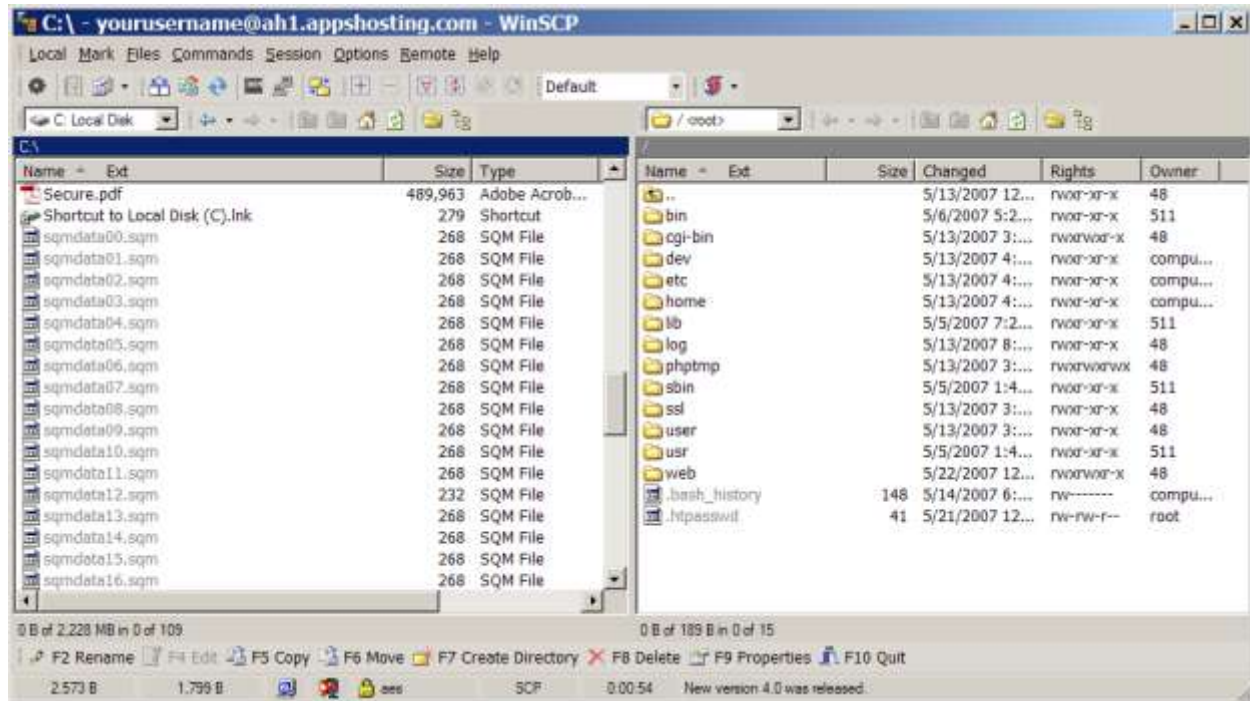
C:\ - yourusername@ah1.appshosting.com - WinSCP

Local Mark Files Commands Session Options Remote Help

Default

C: Local Disk

/ <root>

C:\

| Name | Ext | Size | Type |
|---|---|---|---|
| Secure.pdf | | 489,963 | Adobe Acrob... |
| Shortcut to Local Disk (C).lnk | | 279 | Shortcut |
| sqmdata00.sqm | | 268 | SQM File |
| sqmdata01.sqm | | 268 | SQM File |
| sqmdata02.sqm | | 268 | SQM File |
| sqmdata03.sqm | | 268 | SQM File |
| sqmdata04.sqm | | 268 | SQM File |
| sqmdata05.sqm | | 268 | SQM File |
| sqmdata06.sqm | | 268 | SQM File |
| sqmdata07.sqm | | 268 | SQM File |
| sqmdata08.sqm | | 268 | SQM File |
| sqmdata09.sqm | | 268 | SQM File |
| sqmdata10.sqm | | 268 | SQM File |
| sqmdata11.sqm | | 268 | SQM File |
| sqmdata12.sqm | | 232 | SQM File |
| sqmdata13.sqm | | 268 | SQM File |
| sqmdata14.sqm | | 268 | SQM File |
| sqmdata15.sqm | | 268 | SQM File |
| sqmdata16.sqm | | 268 | SQM File |

/

| Name | Ext | Size | Changed | Rights | Owner |
|---|---|---|---|---|---|
| .. | | | 5/13/2007 12... | rwxr-xr-x | 48 |
| bin | | | 5/6/2007 5:2... | rwxr-xr-x | 511 |
| cgi-bin | | | 5/13/2007 3:... | rwxrwxr-x | 48 |
| dev | | | 5/13/2007 4:... | rwxr-xr-x | compu... |
| etc | | | 5/13/2007 4:... | rwxr-xr-x | compu... |
| home | | | 5/13/2007 4:... | rwxr-xr-x | compu... |
| lib | | | 5/5/2007 7:2... | rwxr-xr-x | 511 |
| log | | | 5/13/2007 8:... | rwxr-xr-x | 48 |
| phptmp | | | 5/13/2007 3:... | rwxrwxrwx | 48 |
| sbin | | | 5/5/2007 1:4... | rwxr-xr-x | 511 |
| ssl | | | 5/13/2007 3:... | rwxr-xr-x | 48 |
| user | | | 5/13/2007 3:... | rwxr-xr-x | 48 |
| usr | | | 5/5/2007 1:4... | rwxr-xr-x | 511 |
| web | | | 5/22/2007 12... | rwxrwxr-x | 48 |
| .bash_history | | 148 | 5/14/2007 6:... | rw------- | compu... |
| .htpasswd | | 41 | 5/21/2007 12... | rw-rw-r-- | root |

0 B of 2,228 MB in 0 of 109

0 B of 189 B in 0 of 15

F2 Rename F4 Edit F5 Copy F6 Move F7 Create Directory F8 Delete F9 Properties F10 Quit

2,573 B 1,799 B aes SCP 0:00:54 New version 4.0 was released.